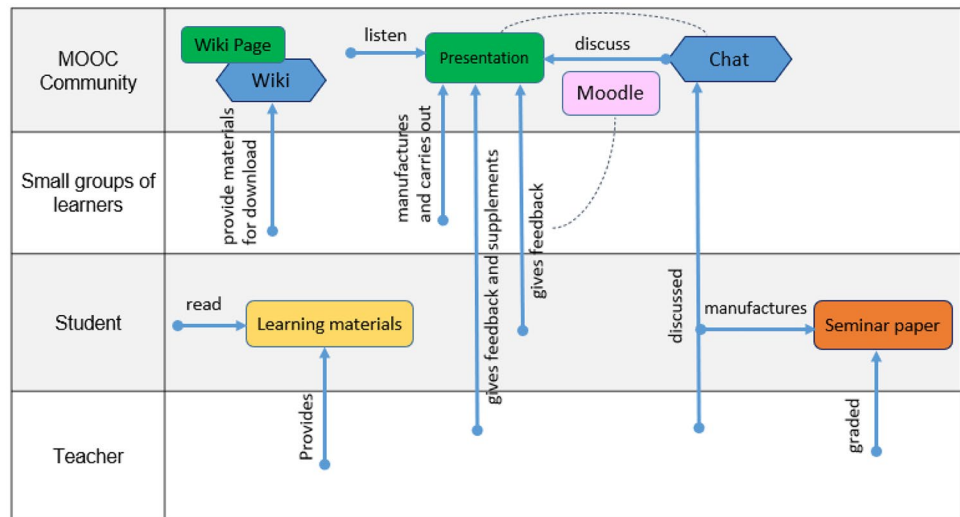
MOOC Community

Wiki Page

Wiki

listen

Presentation

discuss

Chat

Moodle

Small groups of learners

provide materials for download

manufactures and carries out

gives feedback and supplements

gives feedback

Student

read

Learning materials

discussed

manufactures

Seminar paper

Teacher

Provides

graded